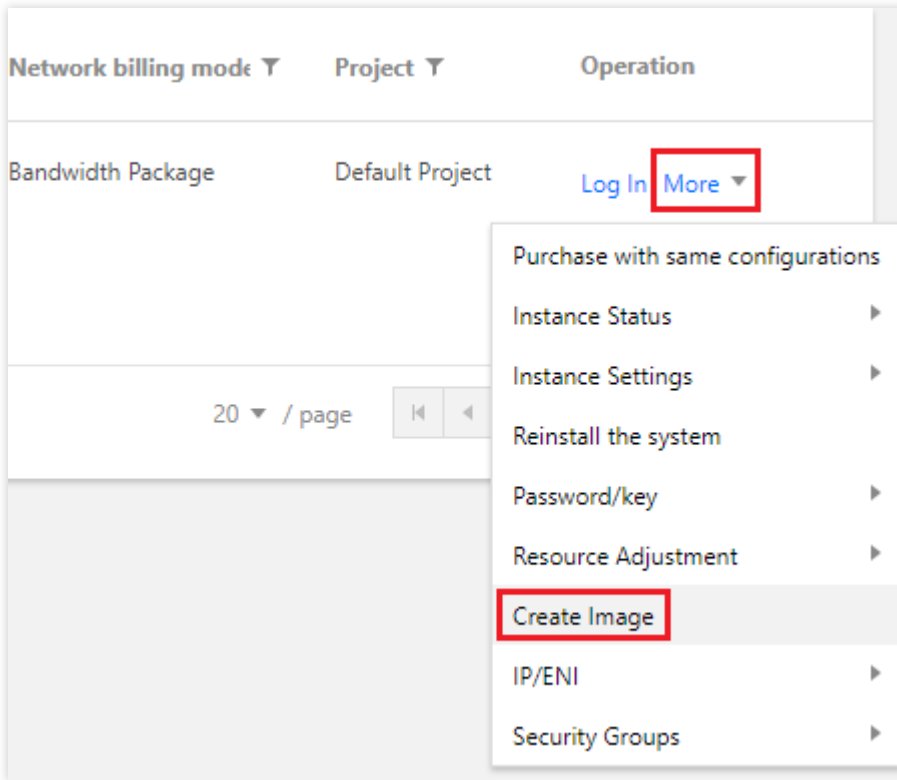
| Network billing mode | Project | Operation |
|---|---|---|
| Bandwidth Package | Default Project | Log In More |

20 / page

Purchase with same configurations
Instance Status
Instance Settings
Reinstall the system
Password/key
Resource Adjustment
Create Image
IP/ENI
Security Groups